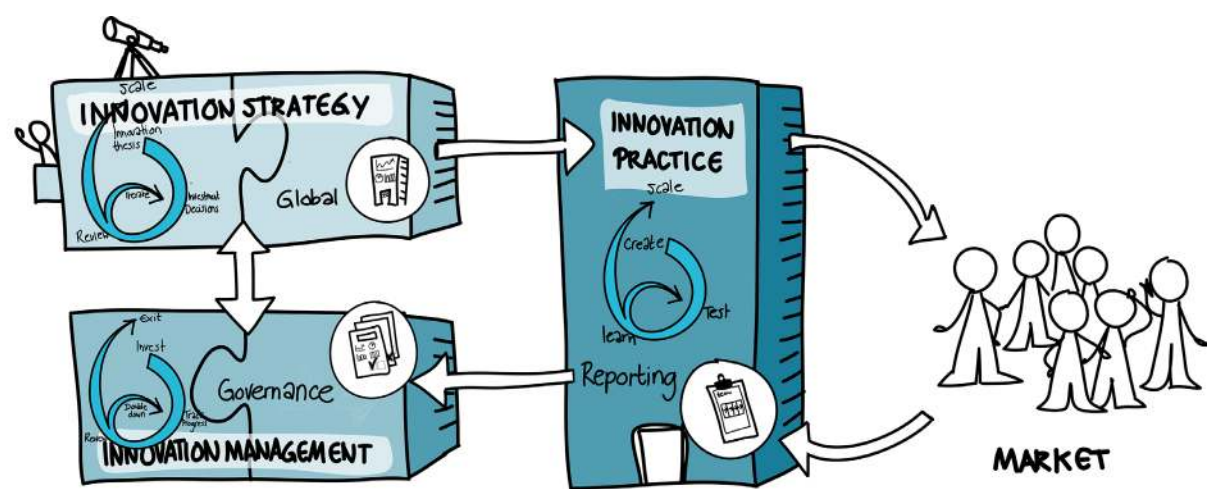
Scale
INNOVATION STRATEGY
Innovation thesis
Iterate
Investment Decisions
Review
Global

INNOVATION PRACTICE
Scale
Create
Test
learn
Reporting

Exit
Invest
Double down
Track progress
Review
Governance
INNOVATION MANAGEMENT

MARKET